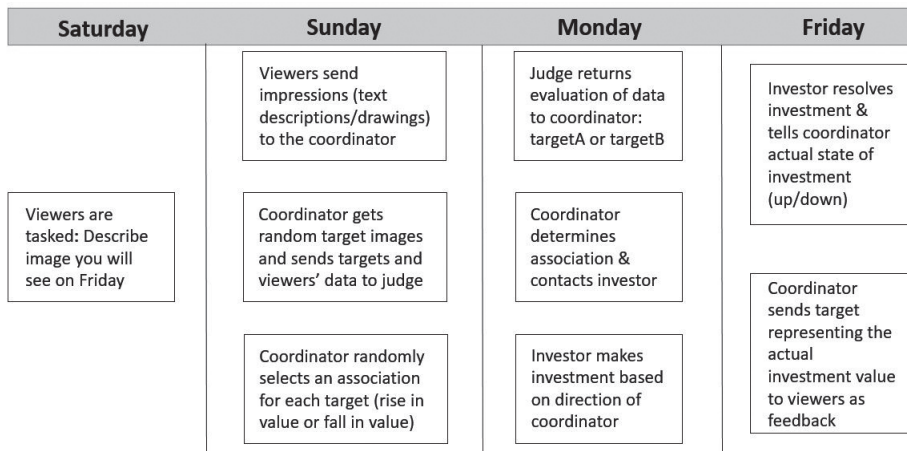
Saturday

Viewers are tasked: Describe image you will see on Friday

Sunday

Viewers send impressions (text descriptions/drawings) to the coordinator

Coordinator gets random target images and sends targets and viewers' data to judge

Coordinator randomly selects an association for each target (rise in value or fall in value)

Monday

Judge returns evaluation of data to coordinator: targetA or targetB

Coordinator determines association & contacts investor

Investor makes investment based on direction of coordinator

Friday

Investor resolves investment & tells coordinator actual state of investment (up/down)

Coordinator sends target representing the actual investment value to viewers as feedback